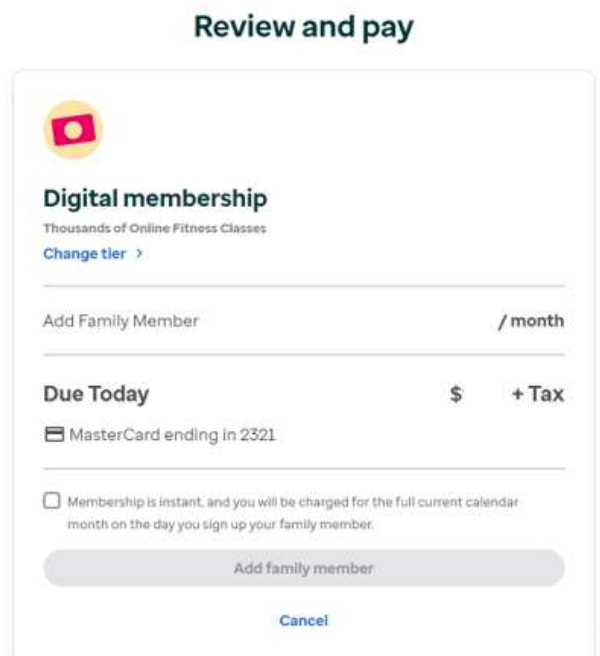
Review and pay

Digital membership
Thousands of Online Fitness Classes
Change tier >

Add Family Member /month

Due Today $ + Tax

MasterCard ending in 2321

Membership is instant, and you will be charged for the full current calendar month on the day you sign up your family member.

Add family member

Cancel